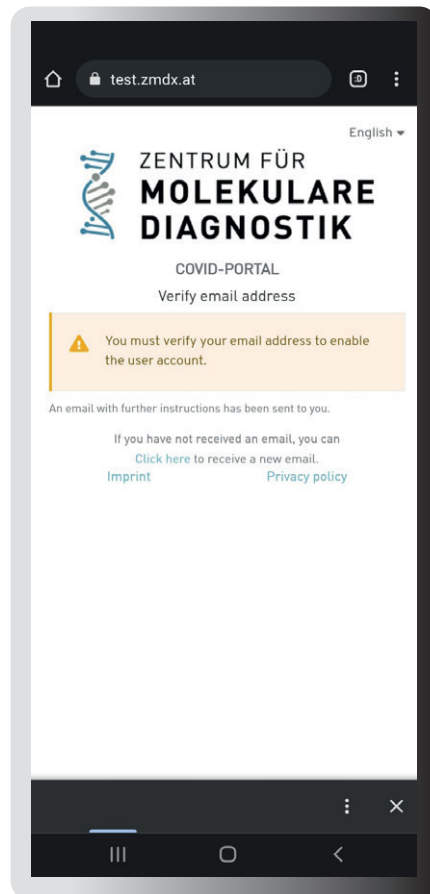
test.zmdx.at

English

ZENTRUM FÜR
MOLEKULARE
DIAGNOSTIK

COVID-PORTAL

Verify email address

You must verify your email address to enable the user account.

An email with further instructions has been sent to you.

If you have not received an email, you can Click here to receive a new email.

Imprint Privacy policy